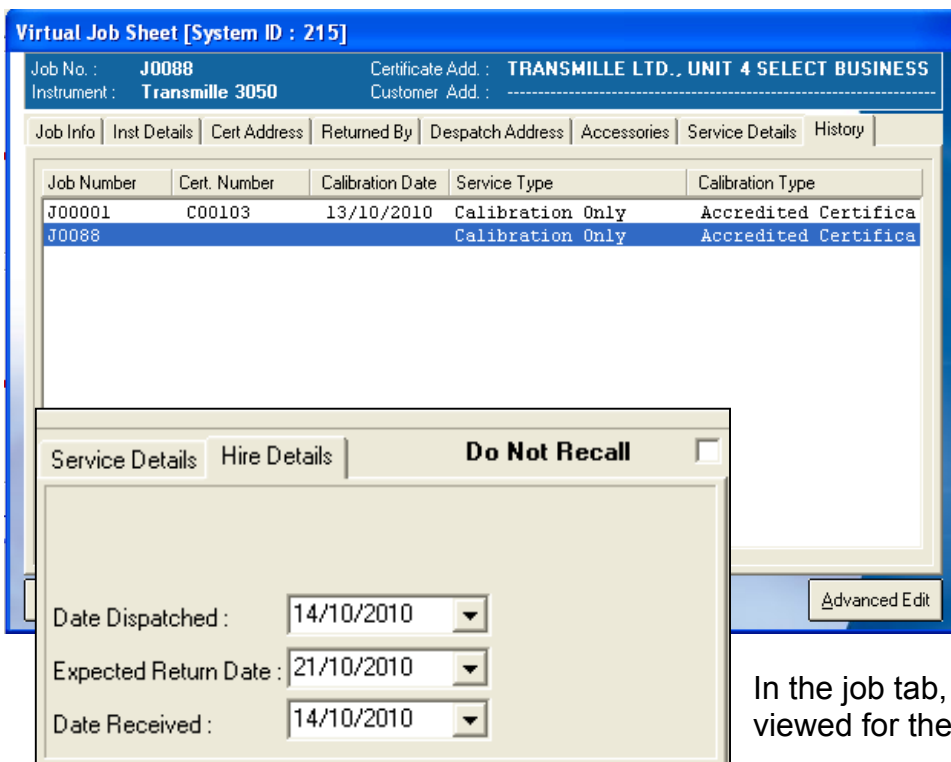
Virtual Job Sheet [System ID : 215]

Job No. : J0088
Instrument : Transmille 3050
Certificate Add. : TRANSMILLE LTD., UNIT 4 SELECT BUSINESS
Customer Add. : ------------------------------------------------

Job Info | Inst Details | Cert Address | Returned By | Despatch Address | Accessories | Service Details | History

| Job Number | Cert. Number | Calibration Date | Service Type | Calibration Type |
|---|---|---|---|---|
| J00001 | C00103 | 13/10/2010 | Calibration Only | Accredited Certifica |
| J0088 | | | Calibration Only | Accredited Certifica |

Service Details | Hire Details
Do Not Recall

Date Dispatched : 14/10/2010
Expected Return Date : 21/10/2010
Date Received : 14/10/2010

Advanced Edit

In the job tab, viewed for the